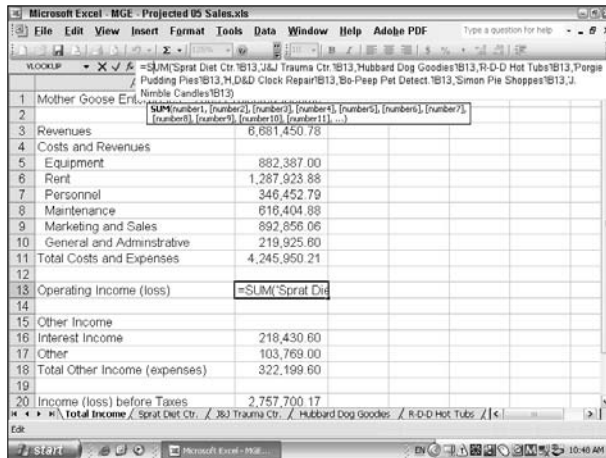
Microsoft Excel - MGE - Projected 05 Sales.xls

File Edit View Insert Format Tools Data Window Help Adobe PDF

Type a question for help

VLOOKUP

=SUM('Sprat Diet Ctr.'!B13,'J&J Trauma Ctr.'!B13,'Hubbard Dog Goodies'!B13,'R-D-D Hot Tubs'!B13,'Porgie Pudding Pies'!B13,'H,D&D Clock Repair'!B13,'Bo-Peep Pet Detect.'!B13,'Simon Pie Shoppes'!B13,'J. Nimble Candles'!B13)

SUM(number1, [number2], [number3], [number4], [number5], [number6], [number7], [number8], [number9], [number10], [number11], ...)

| | A | B |
|---|---|---|
| 1 | Mother Goose Ent | |
| 2 | | |
| 3 | Revenues | 6,681,450.78 |
| 4 | Costs and Revenues | |
| 5 | Equipment | 882,387.00 |
| 6 | Rent | 1,287,923.88 |
| 7 | Personnel | 346,452.79 |
| 8 | Maintenance | 616,404.88 |
| 9 | Marketing and Sales | 892,856.06 |
| 10 | General and Adminstrative | 219,925.60 |
| 11 | Total Costs and Expenses | 4,245,950.21 |
| 12 | | |
| 13 | Operating Income (loss) | =SUM('Sprat Die |
| 14 | | |
| 15 | Other Income | |
| 16 | Interest Income | 218,430.60 |
| 17 | Other | 103,769.00 |
| 18 | Total Other Income (expenses) | 322,199.60 |
| 19 | | |
| 20 | Income (loss) before Taxes | 2,757,700.17 |

Total Income / Sprat Diet Ctr. / J&J Trauma Ctr. / Hubbard Dog Goodies / R-D-D Hot Tubs /

Edit

start Microsoft Excel - MGE... 10:48 AM